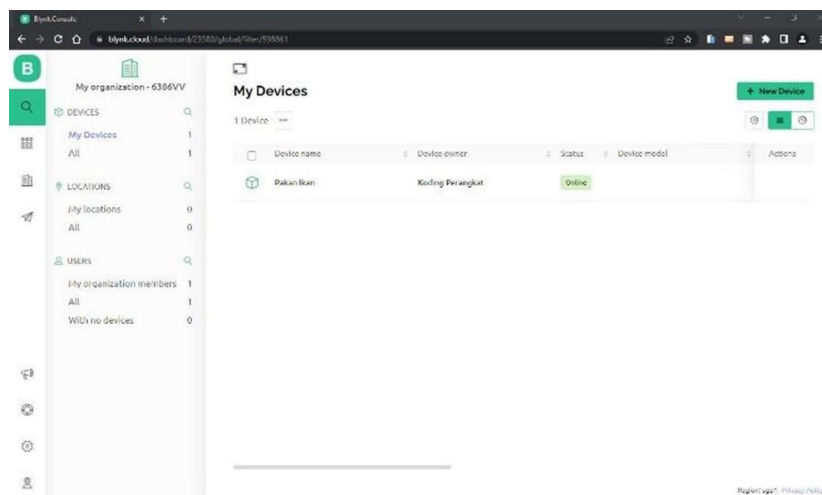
Blynk.Console
blynk.cloud/dashboard/23580/global/filter/598861

B

My organization - 6386VV

DEVICES
My Devices 1
All 1

LOCATIONS
My locations 0
All 0

USERS
My organization members 1
All 1
With no devices 0

My Devices

+ New Device

1 Device

| Device name | Device owner | Status | Device model | Actions |
|---|---|---|---|---|
| Pakan Ikan | Koding Perangkat | Online | | |

Region: sgp1 Privacy Policy